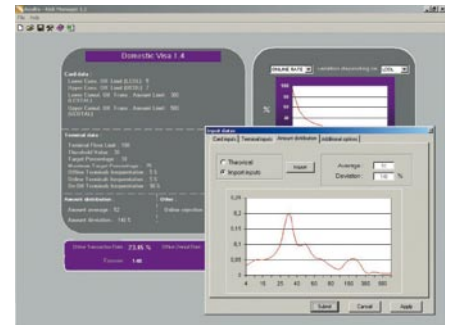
Domestic Visa 1.4

Card data :
Lower Cons. Off. Limit (LCOL): 5
Upper Cons. Off. Limit (UCOL): 7
Lower Consec. Off. Trans. Amount Limit: 300
(LCOTAL)
Upper Consec. Off. Trans. Amount Limit: 500
(UCOTAL)

Terminal data :
Terminal Floor Limit: 100
Threshold Value: 30
Target Percentage: 10
Maximum Target Percentage: 30
Online Terminals Interpretation: 5 %
Offline Terminals Interpretation: 7 %
On-Off Terminals Interpretation: 88 %

Amount distribution
Amount average: 52
Amount deviation: 148 %

Other
Online rejection

Online Transaction Rate: 23,45 %

ONLINE RATE

%

Input datas
Card inputs | Terminal inputs | Amount distribution | Additional options
Theorical
Import inputs
Import
Average: 52
Deviation: 148 %

0,25
0,2
0,15
0,1
0,05
0
4 10 25 30 40 60 80 100 120 140 160 180 200

Submit Cancel Apply